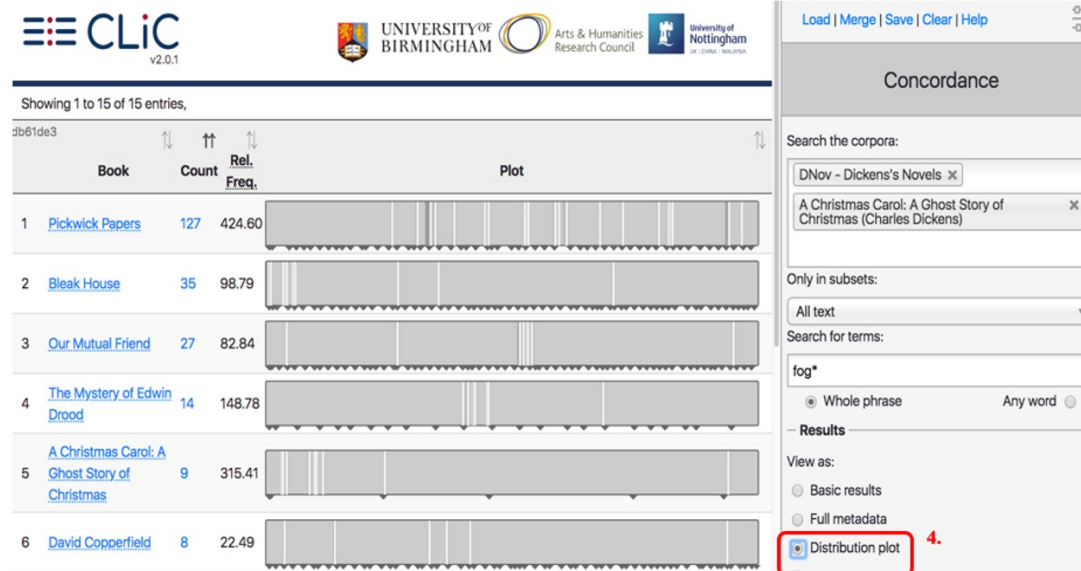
CLiC
v2.0.1

UNIVERSITY OF BIRMINGHAM

Arts & Humanities Research Council

University of Nottingham
UK | CHINA | MALAYSIA

Showing 1 to 15 of 15 entries,

db61de3

| | Book | Count | Rel. Freq. | Plot |
|---|---|---|---|---|
| 1 | Pickwick Papers | 127 | 424.60 | |
| 2 | Bleak House | 35 | 98.79 | |
| 3 | Our Mutual Friend | 27 | 82.84 | |
| 4 | The Mystery of Edwin Drood | 14 | 148.78 | |
| 5 | A Christmas Carol: A Ghost Story of Christmas | 9 | 315.41 | |
| 6 | David Copperfield | 8 | 22.49 | |

Load | Merge | Save | Clear | Help

Concordance

Search the corpora:

DNov - Dickens's Novels ×

A Christmas Carol: A Ghost Story of Christmas (Charles Dickens) ×

Only in subsets:

All text

Search for terms:

fog*

Whole phrase

Any word

Results

View as:

Basic results

Full metadata

Distribution plot

4.